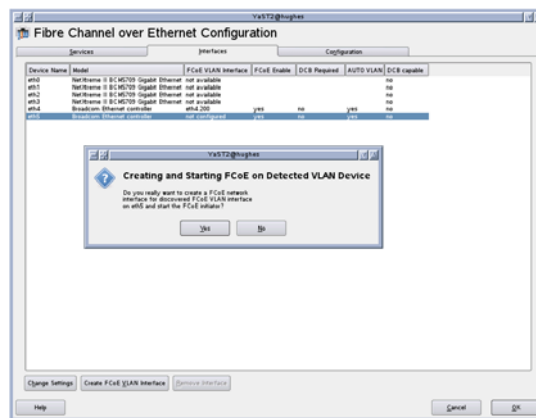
YaST2@hughes

Fibre Channel over Ethernet Configuration

Services | Interfaces | Configuration

| Device Name | Model | FCoE VLAN Interface | FCoE Enable | DCB Required | AUTO VLAN | DCB capable |
|---|---|---|---|---|---|---|
| eth0 | NetXtreme II BCM5709 Gigabit Ethernet | not available | | | | no |
| eth1 | NetXtreme II BCM5709 Gigabit Ethernet | not available | | | | no |
| eth2 | NetXtreme II BCM5709 Gigabit Ethernet | not available | | | | no |
| eth3 | NetXtreme II BCM5709 Gigabit Ethernet | not available | | | | no |
| eth4 | Broadcom Ethernet controller | eth4.200 | yes | no | yes | no |
| eth5 | Broadcom Ethernet controller | not configured | yes | no | yes | no |

YaST2@hughes

Creating and Starting FCoE on Detected VLAN Device

Do you really want to create a FCoE network interface for discovered FCoE VLAN interface on eth5 and start the FCoE initiator?

Yes | No

Change Settings | Create FCoE VLAN Interface | Remove Interface

Help | Cancel | OK